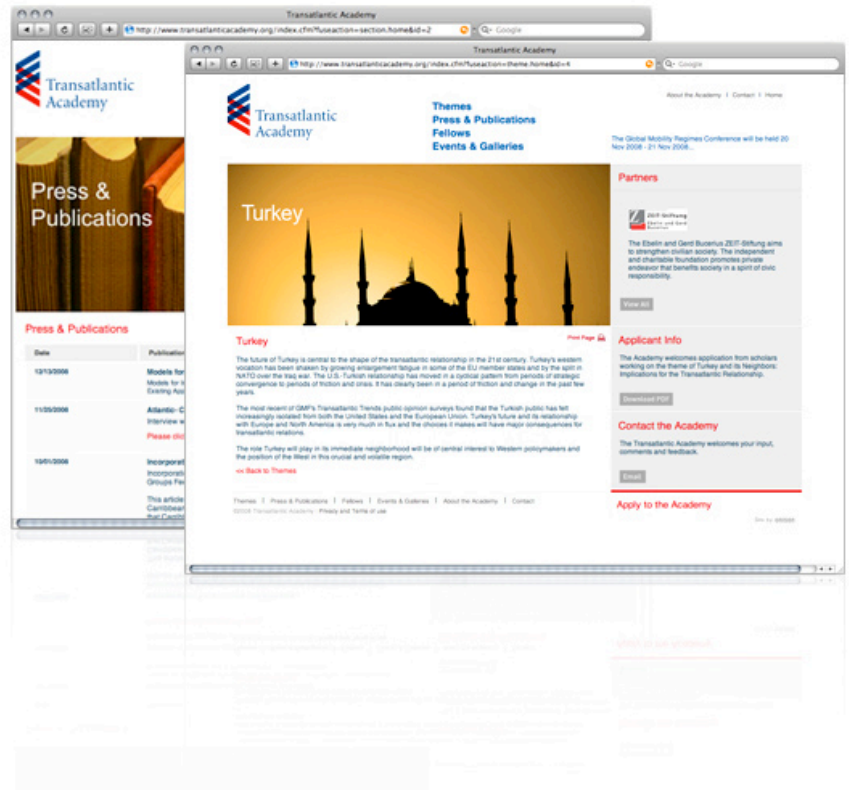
Transatlantic Academy
http://www.transatlanticacademy.org/index.cfm?fuseaction=section.home&id=2
Google

Transatlantic Academy

Press & Publications

Press & Publications

Date
Publication

12/13/2006
Models for
Models for
Existing Ap

11/20/2006
Atlantic- C
Interview w
Please clic

10/01/2006
Incorporat
Incorporat
Groups Fa
This article
Caribbean
Latin Caroli

Transatlantic Academy
http://www.transatlanticacademy.org/index.cfm?fuseaction=theme.home&id=4
Google

Transatlantic Academy

Themes
Press & Publications
Fellows
Events & Galleries

About the Academy | Contact | Home

The Global Mobility Regimes Conference will be held 20 Nov 2008 - 21 Nov 2008...

Turkey

Partners

ZEIT-Stiftung Ebelin und Gerd Bucerius

The Ebelin and Gerd Bucerius ZEIT-Stiftung aims to strengthen civilian society. The independent and charitable foundation promotes private endeavor that benefits society in a spirit of civic responsibility.

View All

Turkey

Print Page

The future of Turkey is central to the shape of the transatlantic relationship in the 21st century. Turkey's western vocation has been shaken by growing enlargement fatigue in some of the EU member states and by the split in NATO over the Iraq war. The U.S.-Turkish relationship has moved in a cyclical pattern from periods of strategic convergence to periods of friction and crisis. It has clearly been in a period of friction and change in the past few years.

The most recent of GMF's Transatlantic Trends public opinion surveys found that the Turkish public has felt increasingly isolated from both the United States and the European Union. Turkey's future and its relationship with Europe and North America is very much in flux and the choices it makes will have major consequences for transatlantic relations.

The role Turkey will play in its immediate neighborhood will be of central interest to Western policymakers and the position of the West in this crucial and volatile region.

<< Back to Themes

Applicant Info

The Academy welcomes application from scholars working on the theme of Turkey and its Neighbors: Implications for the Transatlantic Relationship.

Download PDF

Contact the Academy

The Transatlantic Academy welcomes your input, comments and feedback.

Email

Apply to the Academy

Themes | Press & Publications | Fellows | Events & Galleries | About the Academy | Contact
©2008 Transatlantic Academy | Privacy and Terms of use

Site by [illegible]